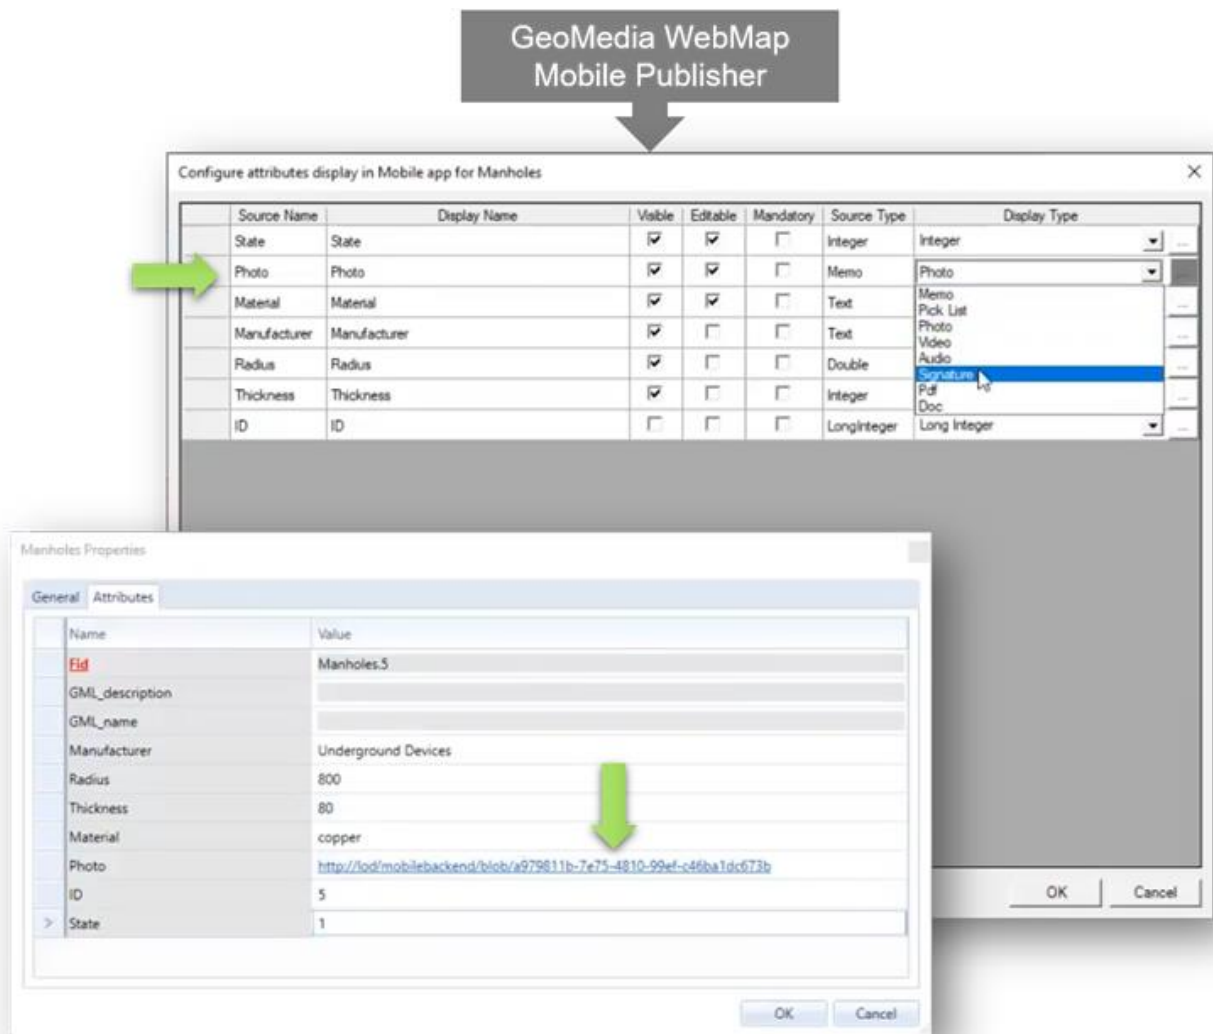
GeoMedia WebMap Mobile Publisher

Configure attributes display in Mobile app for Manholes

| Source Name | Display Name | Visible | Editable | Mandatory | Source Type | Display Type |
|---|---|---|---|---|---|---|
| State | State | ☑ | ☑ | ☐ | Integer | Integer |
| Photo | Photo | ☑ | ☑ | ☐ | Memo | Photo |
| Material | Material | ☑ | ☑ | ☐ | Text | Memo |
| Manufacturer | Manufacturer | ☑ | ☐ | ☐ | Text | Pick List |
| Radius | Radius | ☑ | ☐ | ☐ | Double | Photo |
| Thickness | Thickness | ☑ | ☐ | ☐ | Integer | Video |
| ID | ID | ☐ | ☐ | ☐ | LongInteger | Long Integer |

Memo
Pick List
Photo
Video
Audio
Signature
Pdf
Doc

OK
Cancel

Manholes Properties

General Attributes

| Name | Value |
|---|---|
| Fid | Manholes.5 |
| GML_description | |
| GML_name | |
| Manufacturer | Underground Devices |
| Radius | 800 |
| Thickness | 80 |
| Material | copper |
| Photo | http://lod/mobilebackend/blob/a979811b-7e75-4810-99ef-c46ba1dc673b |
| ID | 5 |
| State | 1 |

OK
Cancel